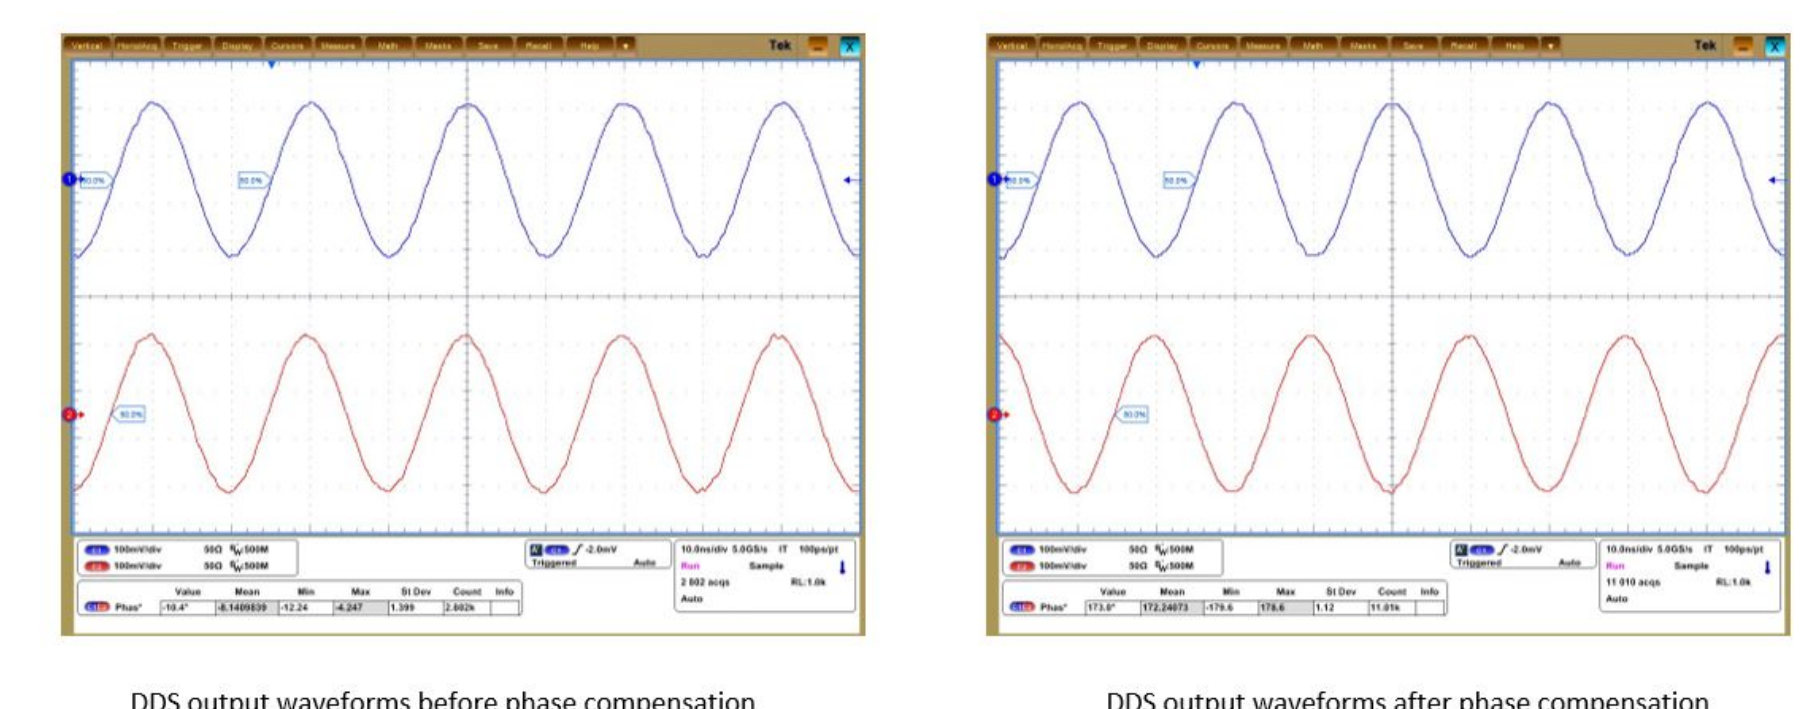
Vertical Horiz/Acq Trigger Display Cursors Measure Math Masks Save Recall Help Tek

50.0% 50.0%

50.0%

C1 100mV/div 50Ω $B_W$:500M
C2 100mV/div 50Ω $B_W$:500M

C1 / -2.0mV
Triggered Auto

10.0ns/div 5.0GS/s IT 100ps/pt
Run Sample
2 802 acqs RL:1.0k
Auto

| | Value | Mean | Min | Max | St Dev | Count | Info |
|---|---|---|---|---|---|---|---|
| C1-C2 Phas° | -10.4° | -8.1409839 | -12.24 | -4.247 | 1.399 | 2.802k | |

Vertical Horiz/Acq Trigger Display Cursors Measure Math Masks Save Recall Help Tek

50.0% 50.0%

50.0%

C1 100mV/div 50Ω $B_W$:500M
C2 100mV/div 50Ω $B_W$:500M

C1 / -2.0mV
Triggered Auto

10.0ns/div 5.0GS/s IT 100ps/pt
Run Sample
11 010 acqs RL:1.0k
Auto

| | Value | Mean | Min | Max | St Dev | Count | Info |
|---|---|---|---|---|---|---|---|
| C1-C2 Phas° | 173.0° | 172.24073 | -179.6 | 178.6 | 1.12 | 11.01k | |

DDS output waveforms before phase compensation

DDS output waveforms after phase compensation